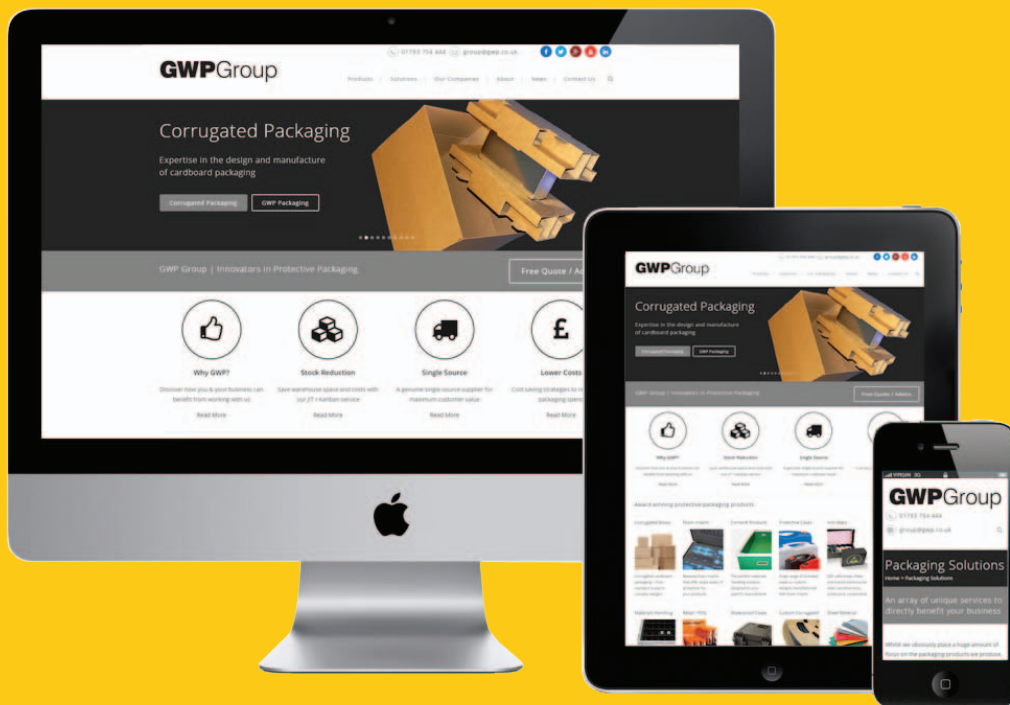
01793 754 444 group@gwp.co.uk

GWPGroup

Products | Solutions | Our Companies | About | News | Contact Us

Corrugated Packaging

Expertise in the design and manufacture of cardboard packaging

Corrugated Packaging | GWP Packaging

GWP Group | Innovators in Protective Packaging

Free Quote / Ad

Why GWP?
Discover how you & your business can benefit from working with us
Read More

Stock Reduction
Save warehouse space and costs with our JIT / Kanban service
Read More

Single Source
A genuine single source supplier for maximum customer value
Read More

£
Lower Costs
Cost saving strategies to r packaging spend
Read More

GWPGroup

Corrugated Packaging

Expertise in the design and manufacture of cardboard packaging

Corrugated Packaging | GWP Packaging

GWP Group | Innovators in Protective Packaging

Free Quote / Advice

Why GWP?
Stock Reduction
Single Source

Award winning protective packaging products

VIRGIN 3G

GWPGroup

01793 754 444

group@gwp.co.uk

Packaging Solutions

Home > Packaging Solutions

An array of unique services to directly benefit your business

Whilst we obviously place a huge amount of focus on the packaging products we produce,